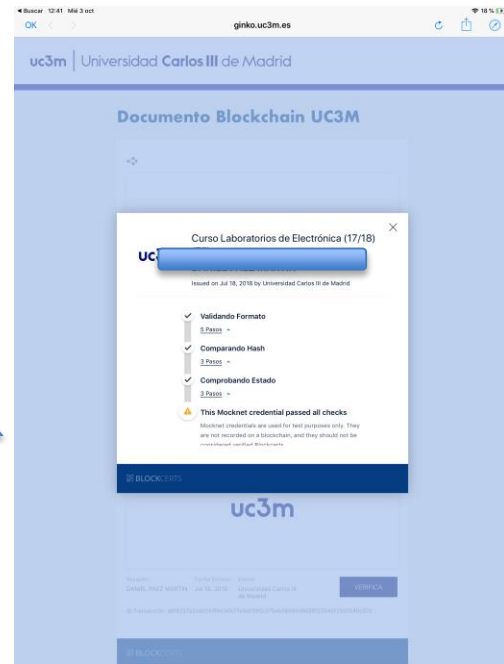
◀ Buscar 12:41 Miė 3 oct
OK
ginko.uc3m.es
18 %

uc3m | Universidad Carlos III de Madrid

Documento Blockchain UC3M

Curso Laboratorios de Electrónica (17/18)

uc

Issued on Jul 18, 2018 by Universidad Carlos III de Madrid

Validando Formato
5 Pasos

Comparando Hash
3 Pasos

Comprobando Estado
3 Pasos

This Mocknet credential passed all checks

Mocknet credentials are used for test purposes only. They are not recorded on a blockchain, and they should not be considered verified Blockcerts.

BLOCKCERTS

uc3m

Receptor DANIEL PAEZ MARTIN
Fecha Emisión Jul 18, 2018
Emisor Universidad Carlos III de Madrid

VERIFICA

ID Transacción: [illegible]

BLOCKCERTS